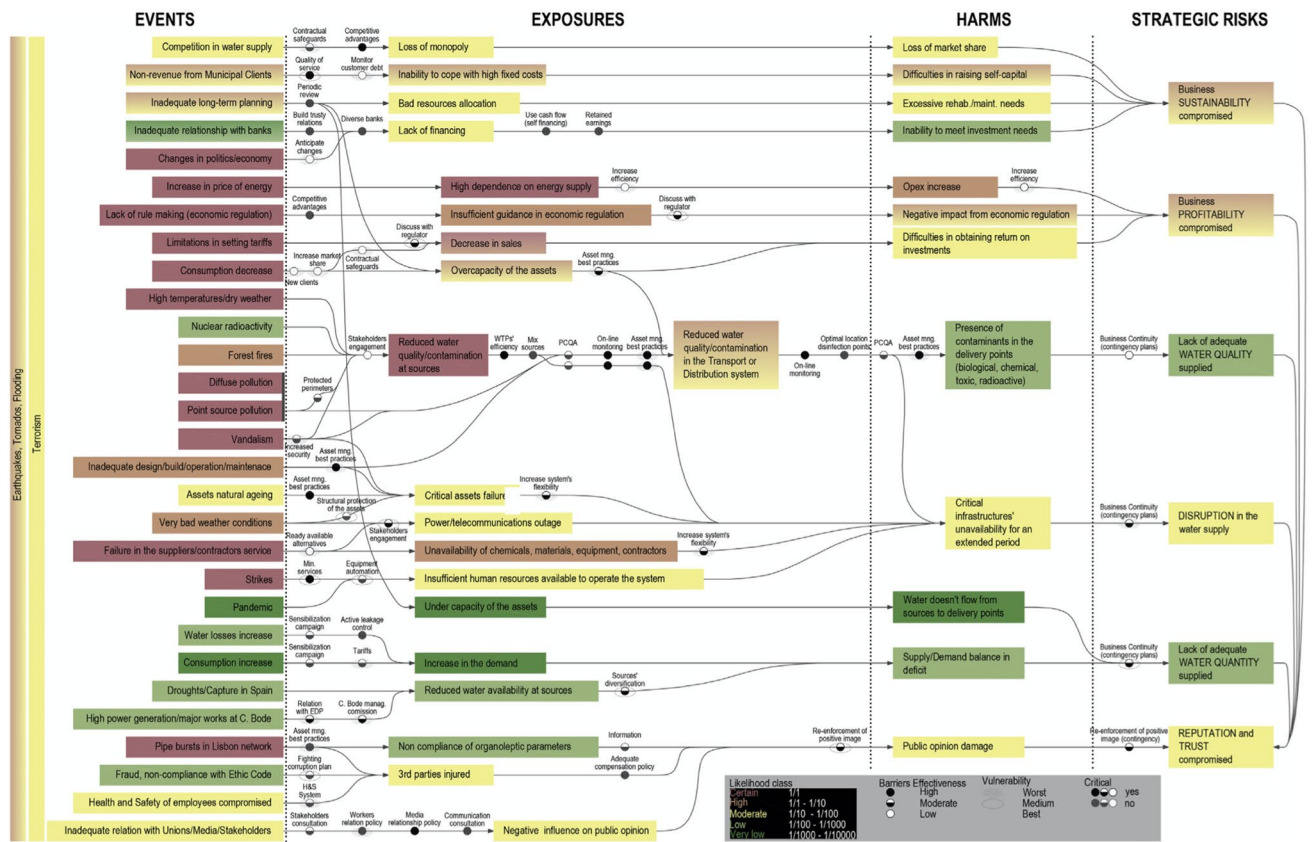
EVENTS

EXPOSURES

HARMS

STRATEGIC RISKS

Earthquakes, Tornados, Flooding

Terrorism

Competition in water supply

Non-revenue from Municipal Clients

Inadequate long-term planning

Inadequate relationship with banks

Changes in politics/economy

Increase in price of energy

Lack of rule making (economic regulation)

Limitations in setting tariffs

Consumption decrease

High temperatures/dry weather

Nuclear radioactivity

Forest fires

Diffuse pollution

Point source pollution

Vandalism

Inadequate design/build/operation/maintenace

Assets natural ageing

Very bad weather conditions

Failure in the suppliers/contractors service

Strikes

Pandemic

Water losses increase

Consumption increase

Droughts/Capture in Spain

High power generation/major works at C. Bode

Pipe bursts in Lisbon network

Fraud, non-compliance with Ethic Code

Health and Safety of employees compromised

Inadequate relation with Unions/Media/Stakeholders

Contractual safeguards

Competitive advantages

Quality of service

Monitor customer debt

Periodic review

Build trusty relations

Diverse banks

Anticipate changes

Competitive advantages

Discuss with regulator

Increase market share

Contractual safeguards

New clients

Stakeholders engagement

Protected perimeters

Increased security

Asset mng. best practices

Asset mng. best practices

Structural protection of the assets

Stakeholders engagement

Ready available alternatives

Min. services

Equipment automation

Sensibilization campaign

Active leakage control

Sensibilization campaign

Tariffs

Relation with EDP

C. Bode manag. comission

Asset mng. best practices

Fighting corruption plan

H&S System

Stakeholders consultation

Workers relation policy

Media relationship policy

Communication consultation

Loss of monopoly

Inability to cope with high fixed costs

Bad resources allocation

Lack of financing

Use cash flow (self financing)

Retained earnings

High dependence on energy supply

Increase efficiency

Insufficient guidance in economic regulation

Discuss with regulator

Decrease in sales

Overcapacity of the assets

Asset mng. best practices

Reduced water quality/contamination at sources

WTPs' efficiency

Mix sources

PCQA

On-line monitoring

Asset mng. best practices

Reduced water quality/contamination in the Transport or Distribution system

On-line monitoring

Optimal location disinfection points

PCQA

Asset mng. best practices

Critical assets failure

Increase system's flexibility

Power/telecommunications outage

Unavailability of chemicals, materials, equipment, contractors

Increase system's flexibility

Insufficient human resources available to operate the system

Under capacity of the assets

Increase in the demand

Reduced water availability at sources

Sources' diversification

Non compliance of organoleptic parameters

Information

Adequate compensation policy

3rd parties injured

Negative influence on public opinion

Re-enforcement of positive image

Loss of market share

Difficulties in raising self-capital

Excessive rehab./maint. needs

Inability to meet investment needs

Opex increase

Increase efficiency

Negative impact from economic regulation

Difficulties in obtaining return on investments

Presence of contaminants in the delivery points (biological, chemical, toxic, radioactive)

Critical infrastructures' unavailability for an extended period

Water doesn't flow from sources to delivery points

Supply/Demand balance in deficit

Public opinion damage

Business SUSTAINABILITY compromised

Business PROFITABILITY compromised

Business Continuity (contingency plans)

Lack of adequate WATER QUALITY supplied

Business Continuity (contingency plans)

DISRUPTION in the water supply

Business Continuity (contingency plans)

Lack of adequate WATER QUANTITY supplied

Re-enforcement of positive image (contingency)

REPUTATION and TRUST compromised

Likelihood class
| | |
|---|---|
| Certain | 1/1 |
| High | 1/1 - 1/10 |
| Moderate | 1/10 - 1/100 |
| Low | 1/100 - 1/1000 |
| Very low | 1/1000 - 1/10000 |

Barriers Effectiveness
High
Moderate
Low

Vulnerability
Worst
Medium
Best

Critical
yes
no